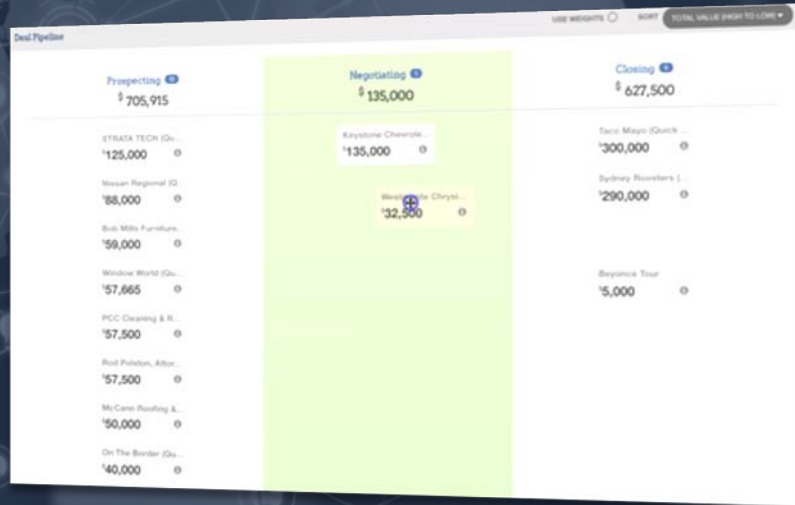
USE WEIGHTS SORT TOTAL VALUE (HIGH TO LOW) ▾

Deal Pipeline

Prospecting 8
$ 705,915

STRATA TECH (Qu...
$125,000

Nissan Regional (Q...
$88,000

Bob Mills Furniture...
$59,000

Window World (Qu...
$57,665

PCC Cleaning & R...
$57,500

Rod Polston, Attor...
$57,500

McCann Roofing &...
$50,000

On The Border (Qu...
$40,000

Negotiating 1
$ 135,000

Keystone Chevrole...
$135,000

Westgate Chrysl...
$32,500

Closing 3
$ 627,500

Taco Mayo (Quick ...
$300,000

Sydney Roosters (...
$290,000

Beyonce Tour
$5,000